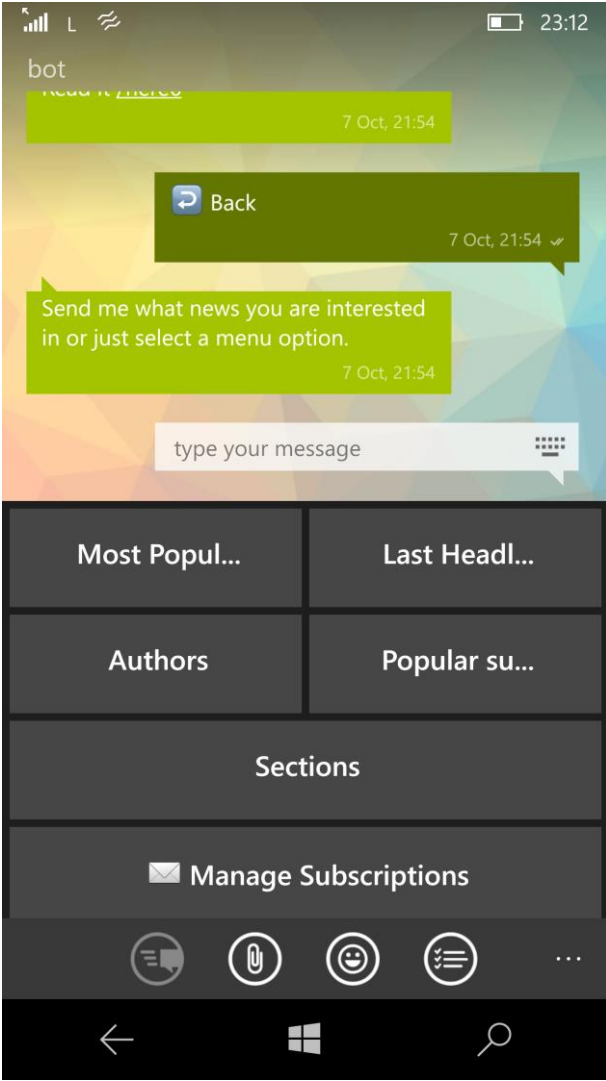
L 23:12

bot

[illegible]

7 Oct, 21:54

Back

7 Oct, 21:54

Send me what news you are interested in or just select a menu option.

7 Oct, 21:54

type your message

Most Popul...

Last Headl...

Authors

Popular su...

Sections

Manage Subscriptions

...